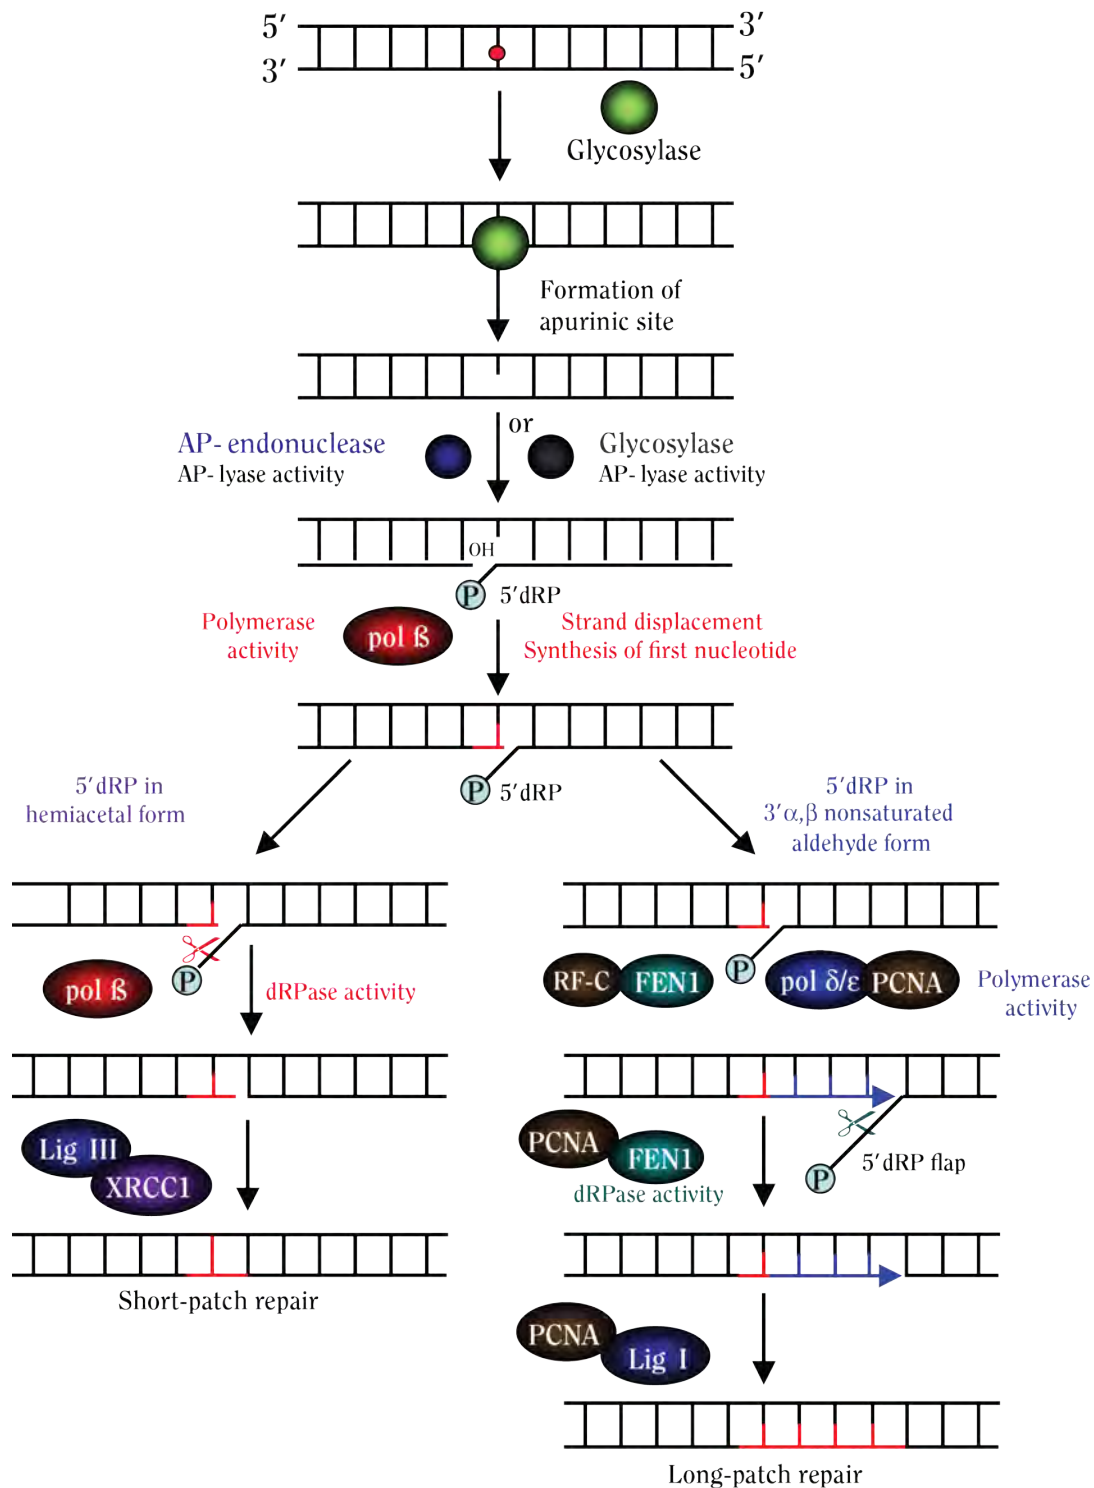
5′ 3′
3′ 5′

Glycosylase

Formation of apurinic site

or

AP- endonuclease
AP- lyase activity

Glycosylase
AP- lyase activity

OH

P 5′dRP

Polymerase activity

pol ß

Strand displacement
Synthesis of first nucleotide

5′dRP in hemiacetal form

P 5′dRP

5′dRP in 3′α,β nonsaturated aldehyde form

pol ß

P

dRPase activity

RF-C FEN1

P

pol δ/ε PCNA

Polymerase activity

Lig III
XRCC1

PCNA
FEN1
dRPase activity

P 5′dRP flap

Short-patch repair

PCNA
Lig I

Long-patch repair